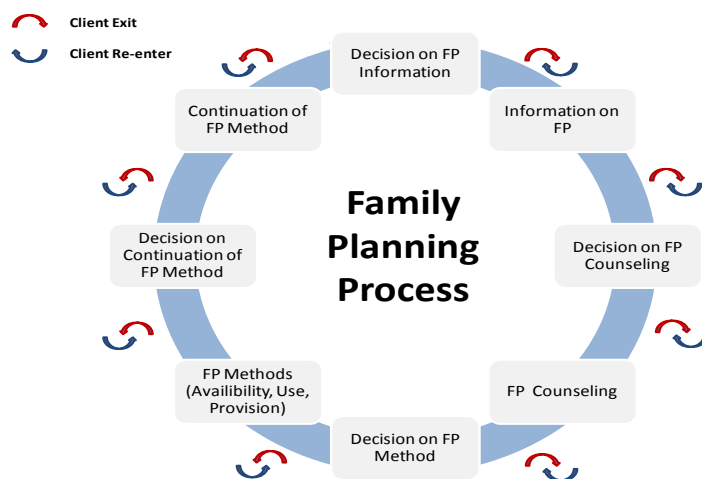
Client Exit

Client Re-enter

Decision on FP Information

Information on FP

Decision on FP Counseling

FP Counseling

Decision on FP Method

FP Methods (Availibility, Use, Provision)

Decision on Continuation of FP Method

Continuation of FP Method

Family Planning Process